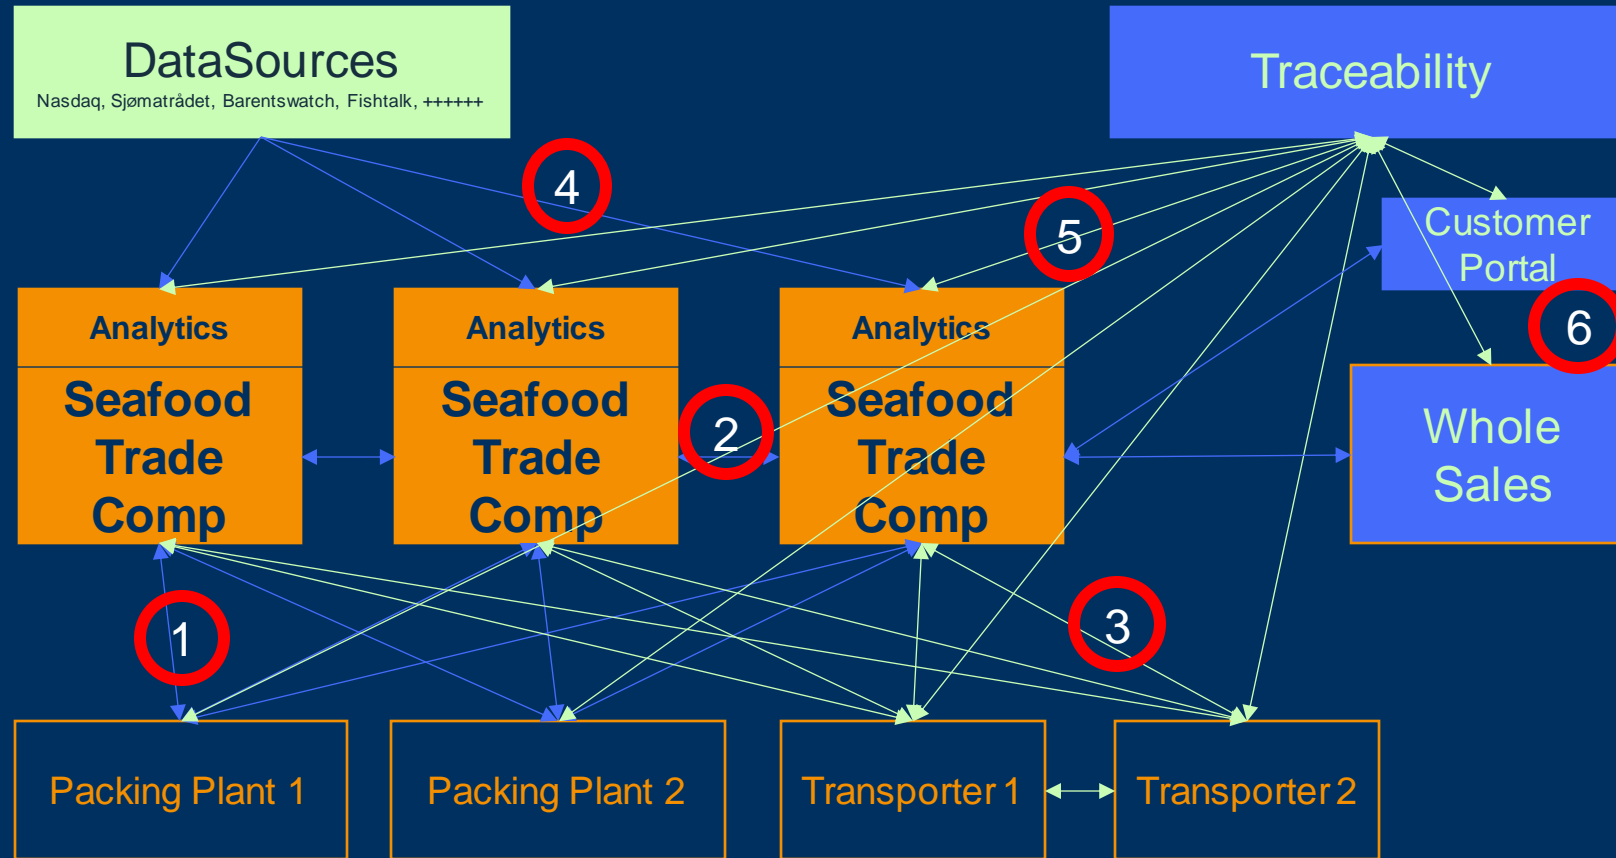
DataSources
Nasdaq, Sjømatrådet, Barentswatch, Fishtalk, ++++++

Traceability

4

5

Customer Portal

6

Analytics
Seafood Trade Comp

Analytics
Seafood Trade Comp

2

Analytics
Seafood Trade Comp

Whole Sales

1

3

Packing Plant 1

Packing Plant 2

Transporter 1

Transporter 2